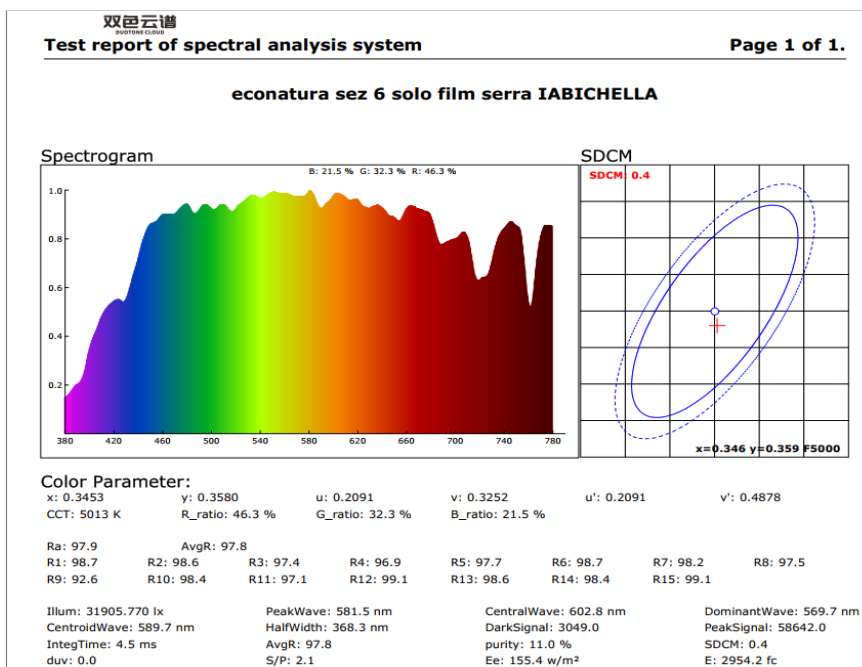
双色云谱
DUOTONE CLOUD
Test report of spectral analysis system
Page 1 of 1.

econatura sez 6 solo film serra IABICHELLA

Spectrogram
B: 21.5 % G: 32.3 % R: 46.3 %
1.0
0.8
0.6
0.4
0.2
380 420 460 500 540 580 620 660 700 740 780

SDCM
SDCM: 0.4
x=0.346 y=0.359 F5000

Color Parameter:
x: 0.3453 y: 0.3580 u: 0.2091 v: 0.3252 u': 0.2091 v': 0.4878
CCT: 5013 K R_ratio: 46.3 % G_ratio: 32.3 % B_ratio: 21.5 %

Ra: 97.9 AvgR: 97.8
R1: 98.7 R2: 98.6 R3: 97.4 R4: 96.9 R5: 97.7 R6: 98.7 R7: 98.2 R8: 97.5
R9: 92.6 R10: 98.4 R11: 97.1 R12: 99.1 R13: 98.6 R14: 98.4 R15: 99.1

Illum: 31905.770 lx PeakWave: 581.5 nm CentralWave: 602.8 nm DominantWave: 569.7 nm
CentroidWave: 589.7 nm HalfWidth: 368.3 nm DarkSignal: 3049.0 PeakSignal: 58642.0
IntegTime: 4.5 ms AvgR: 97.8 purity: 11.0 % SDCM: 0.4
duv: 0.0 S/P: 2.1 Ee: 155.4 w/m² E: 2954.2 fc